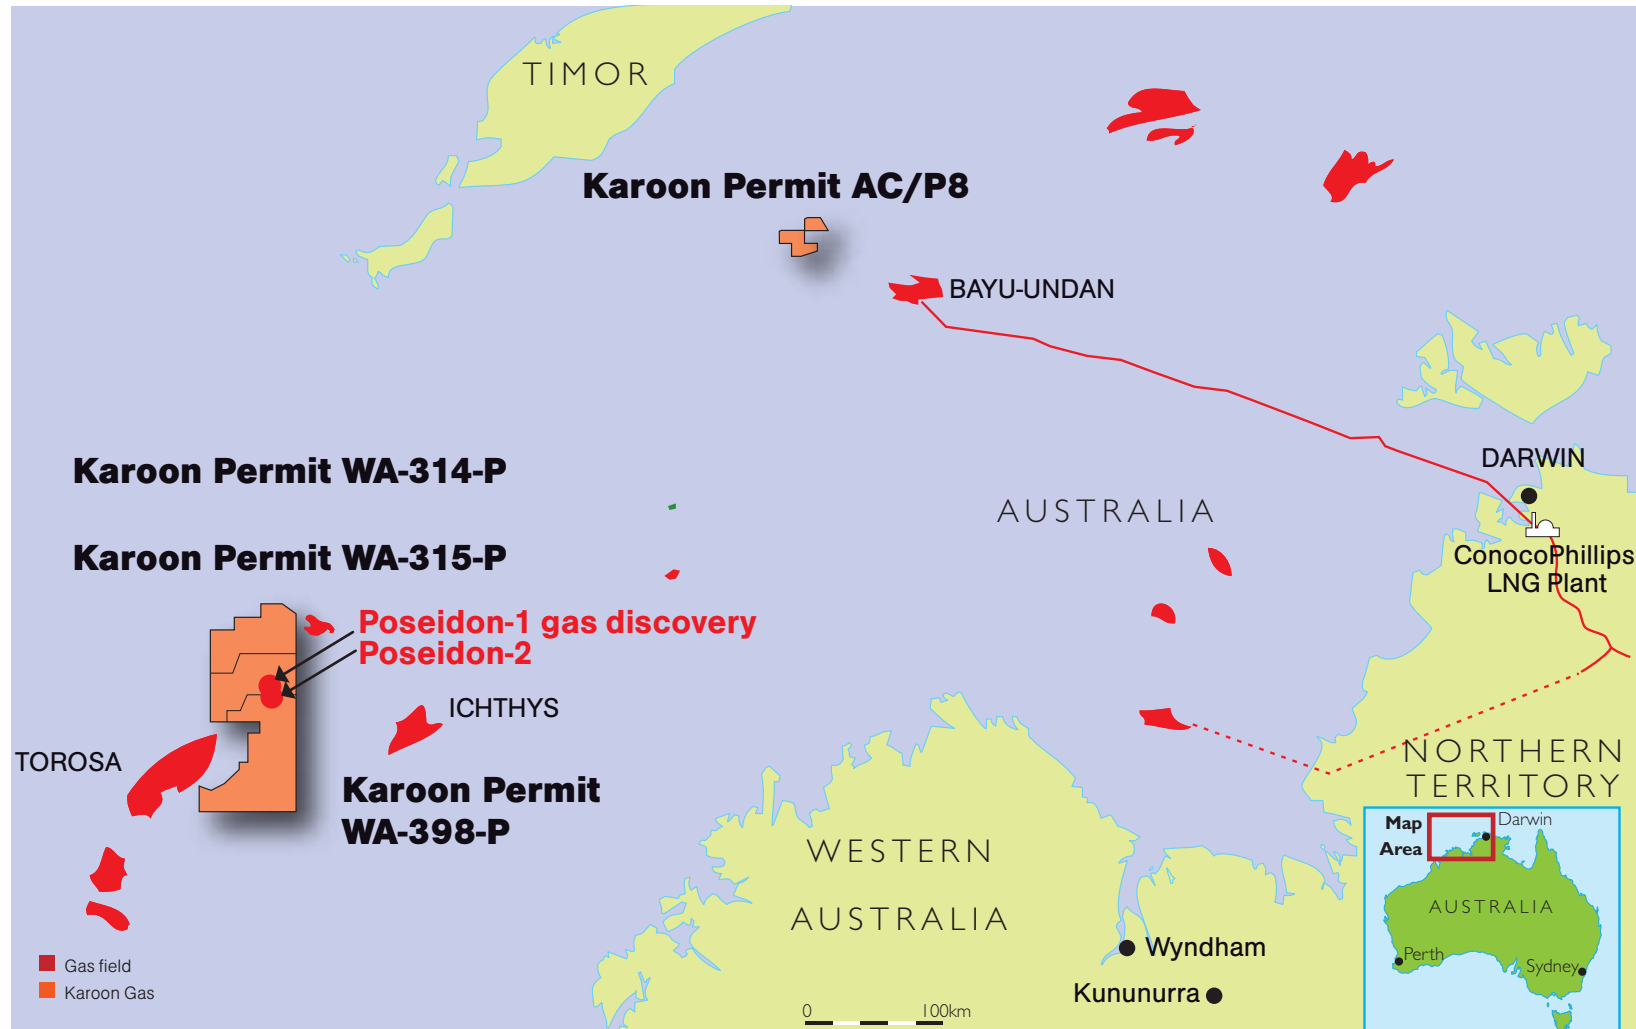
TIMOR

Karoon Permit AC/P8

BAYU-UNDAN

Karoon Permit WA-314-P

Karoon Permit WA-315-P

AUSTRALIA

DARWIN

ConocoPhillips LNG Plant

Poseidon-1 gas discovery
Poseidon-2

ICHTHYS

TOROSA

Karoon Permit WA-398-P

NORTHERN TERRITORY

WESTERN AUSTRALIA

Wyndham

Kununurra

Map Area

Darwin

AUSTRALIA

Perth

Sydney

Gas field
Karoon Gas

0 100km